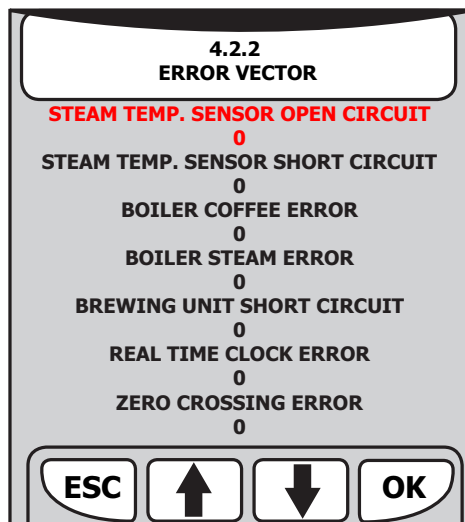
4.2.2
ERROR VECTOR

STEAM TEMP. SENSOR OPEN CIRCUIT
0
STEAM TEMP. SENSOR SHORT CIRCUIT
0
BOILER COFFEE ERROR
0
BOILER STEAM ERROR
0
BREWING UNIT SHORT CIRCUIT
0
REAL TIME CLOCK ERROR
0
ZERO CROSSING ERROR
0

ESC

OK